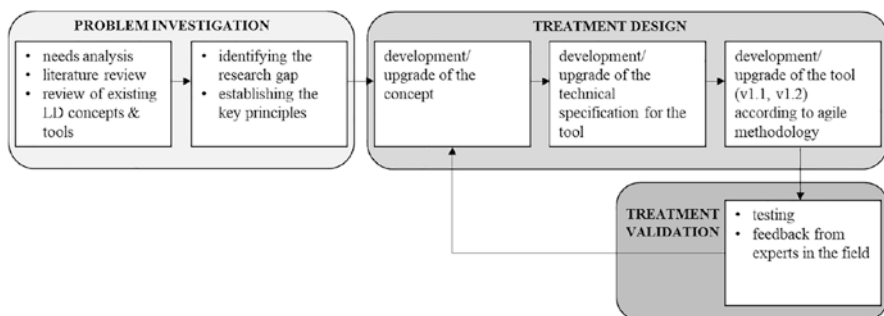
PROBLEM INVESTIGATION

• needs analysis
• literature review
• review of existing LD concepts & tools

• identifying the research gap
• establishing the key principles

TREATMENT DESIGN

development/ upgrade of the concept

development/ upgrade of the technical specification for the tool

development/ upgrade of the tool (v1.1, v1.2) according to agile methodology

TREATMENT VALIDATION

• testing
• feedback from experts in the field